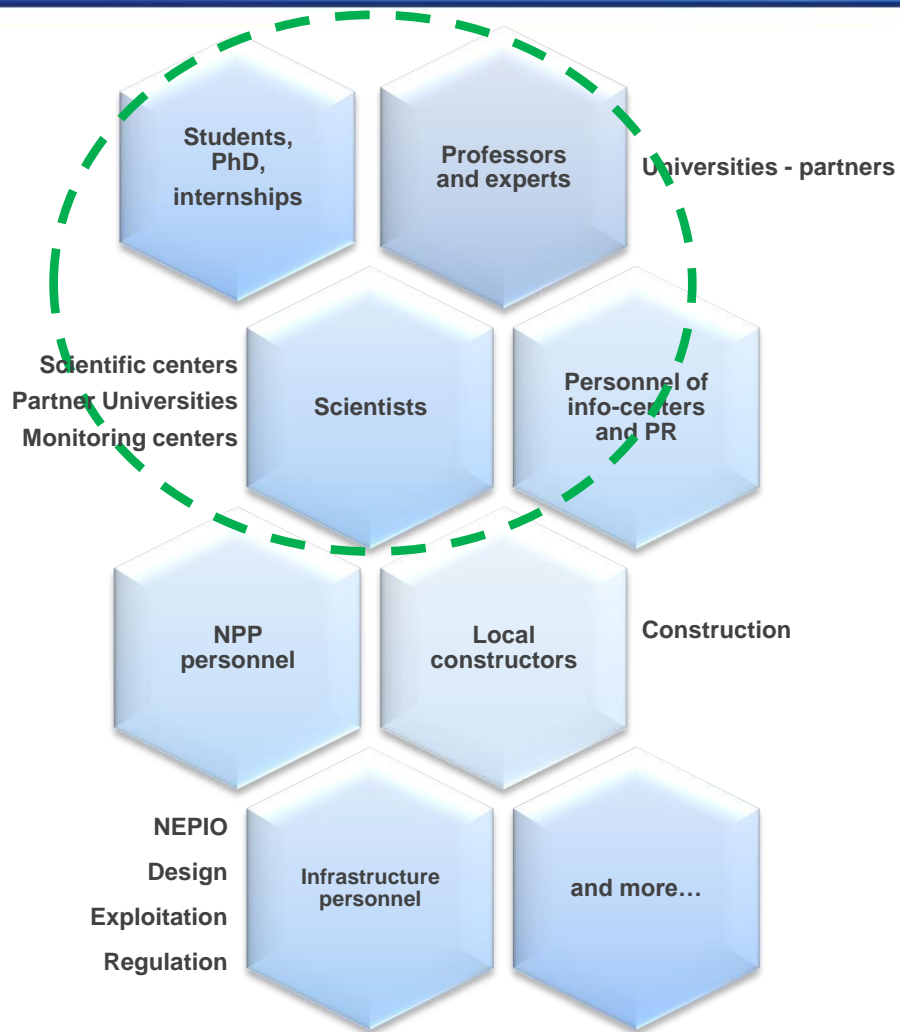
Students, PhD, internships

Professors and experts

Universities - partners

Scientific centers
Partner Universities
Monitoring centers

Scientists

Personnel of info-centers and PR

NPP personnel

Local constructors

Construction

NEPIO
Design
Exploitation
Regulation

Infrastructure personnel

and more…